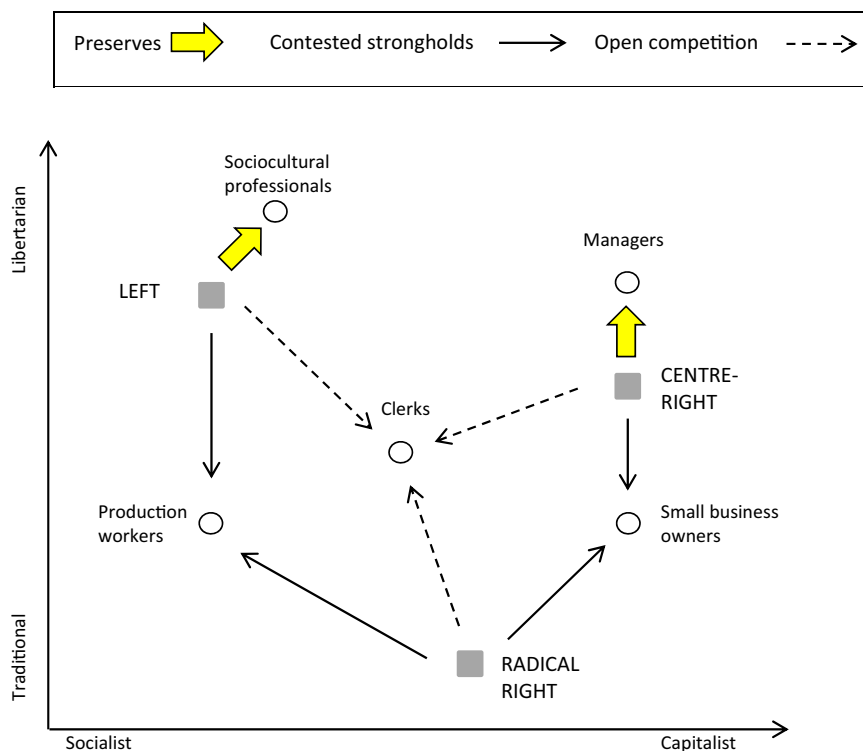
Preserves

Contested strongholds

Open competition

Libertarian

Sociocultural professionals

Managers

LEFT

CENTRE-RIGHT

Clerks

Production workers

Small business owners

Traditional

RADICAL RIGHT

Socialist

Capitalist